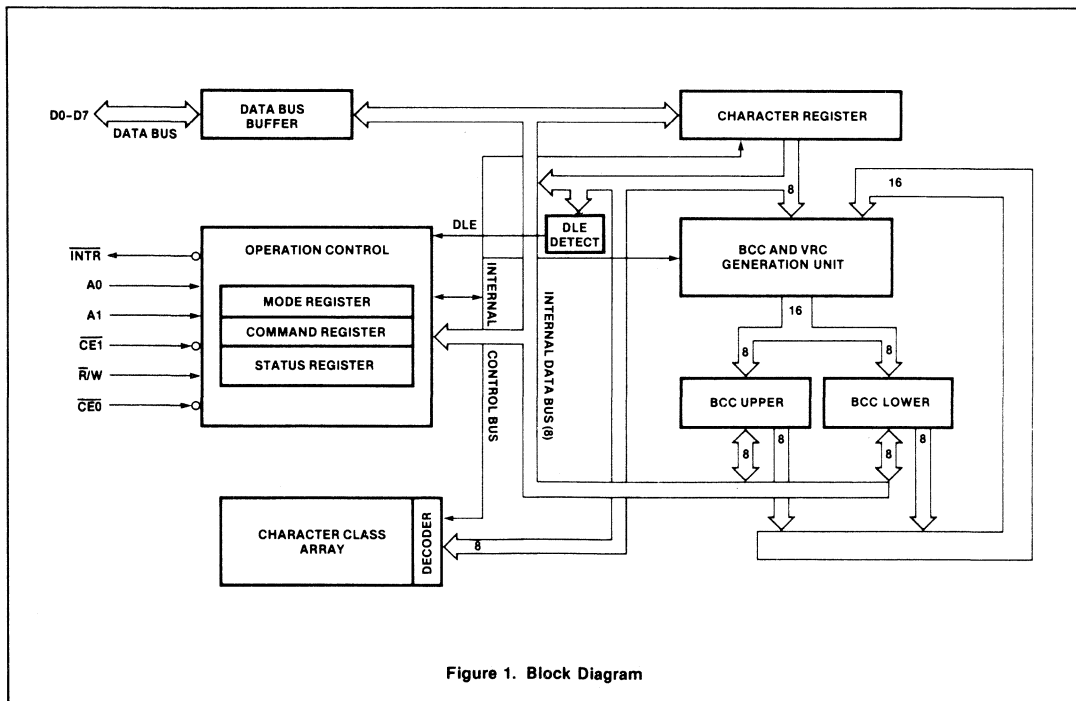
D0-D7

DATA BUS

DATA BUS BUFFER

CHARACTER REGISTER

8

16

DLE

DLE DETECT

$\overline{INTR}$

A0

A1

$\overline{CE1}$

$\overline{R}/W$

$\overline{CE0}$

OPERATION CONTROL

MODE REGISTER

COMMAND REGISTER

STATUS REGISTER

INTERNAL

CONTROL BUS

INTERNAL DATA BUS (8)

BCC AND VRC GENERATION UNIT

16

8

8

BCC UPPER

BCC LOWER

8

8

8

8

CHARACTER CLASS ARRAY

DECODER

8

Figure 1. Block Diagram